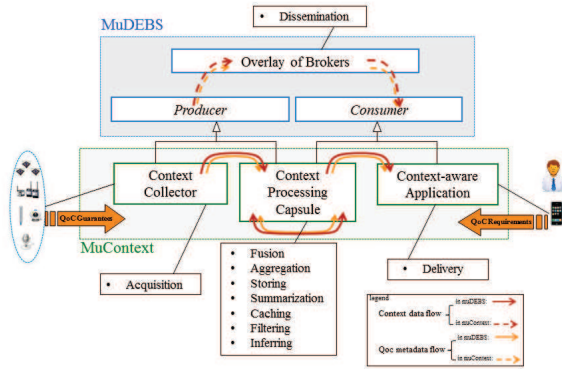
• Dissemination

MuDEBS

Overlay of Brokers

Producer

Consumer

Context Collector

Context Processing Capsule

Context-aware Application

QoCGuarantees

QoCRequirements

MuContext

• Acquisition

• Fusion
• Aggregation
• Storing
• Summarization
• Caching
• Filtering
• Inferring

• Delivery

legend

Context data flow
in muDEBS:
in muContext:

Qoc metadata flow
in muDEBS:
in muContext: